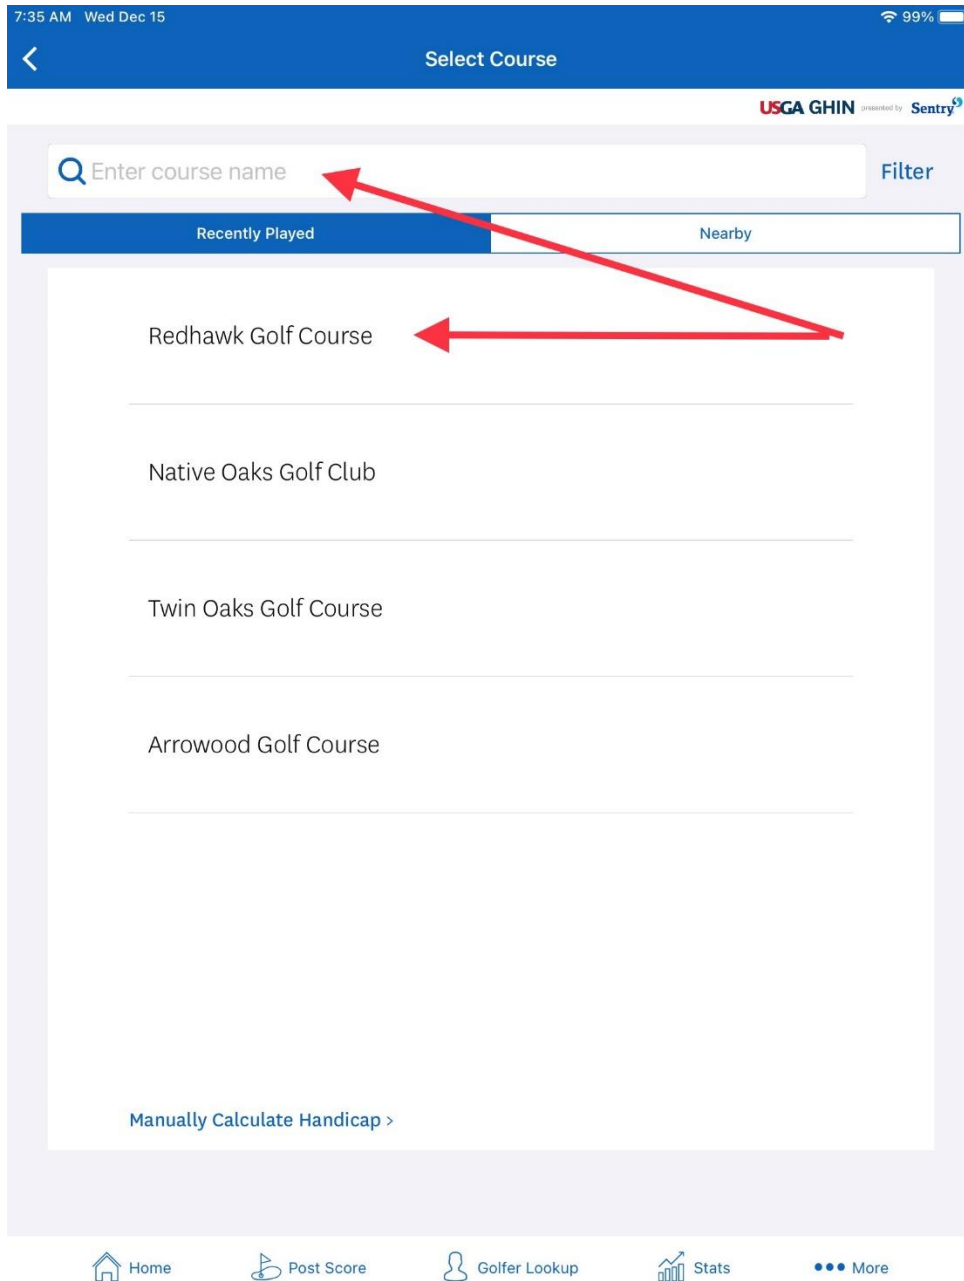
7:35 AM Wed Dec 15

99%

Select Course

USGA GHIN presented by Sentry

Enter course name

Filter

Recently Played

Nearby

Redhawk Golf Course

Native Oaks Golf Club

Twin Oaks Golf Course

Arrowood Golf Course

Manually Calculate Handicap >

Home

Post Score

Golfer Lookup

Stats

More